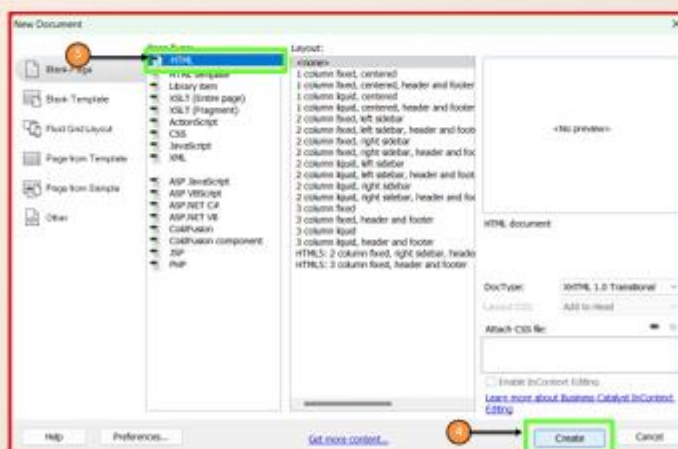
New Document

Blank Page
Blank Template
Fluid Grid Layout
Page from Template
Page from Sample
Other

Page Type:
HTML
HTML template
Library item
XSLT (Entire page)
XSLT (Fragment)
ActionScript
CSS
JavaScript
XML
ASP JavaScript
ASP VBScript
ASP.NET C#
ASP.NET VB
ColdFusion
ColdFusion component
JSP
PHP

Layout:
<none>
1 column fixed, centered
1 column fixed, centered, header and footer
1 column liquid, centered
1 column liquid, centered, header and footer
2 column fixed, left sidebar
2 column fixed, left sidebar, header and foot
2 column fixed, right sidebar
2 column fixed, right sidebar, header and foot
2 column liquid, left sidebar
2 column liquid, left sidebar, header and foot
2 column liquid, right sidebar
2 column liquid, right sidebar, header and foot
3 column fixed
3 column fixed, header and footer
3 column liquid
3 column liquid, header and footer
HTML5: 2 column fixed, right sidebar, heade
HTML5: 3 column fixed, header and footer

<No preview>

HTML document

DocType: XHTML 1.0 Transitional
Layout CSS: Add to Head
Attach CSS file:

Enable InContext Editing
Learn more about Business Catalyst InContext Editing

3
4

Help
Preferences...
Get more content...
Create
Cancel